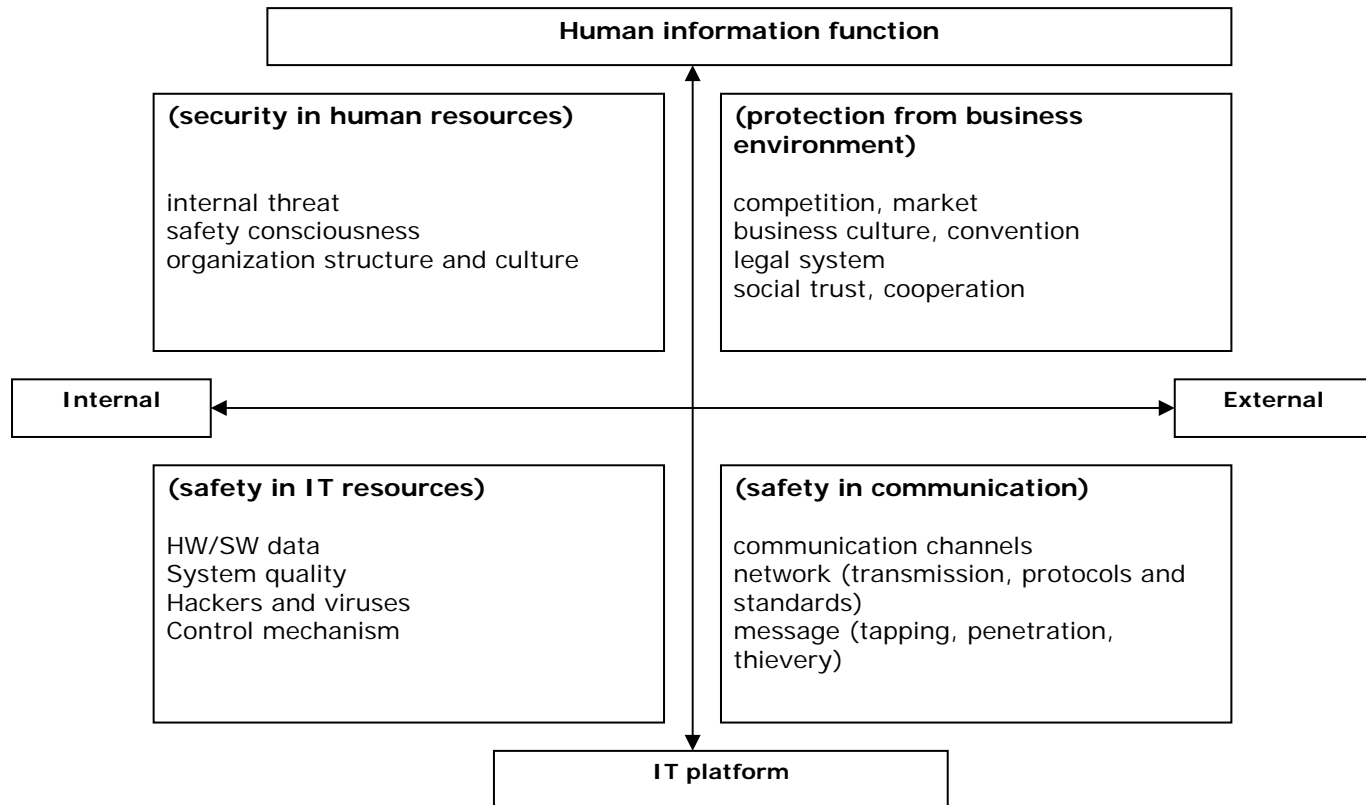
Human information function

(security in human resources)

internal threat
safety consciousness
organization structure and culture

(protection from business environment)

competition, market
business culture, convention
legal system
social trust, cooperation

Internal

External

(safety in IT resources)

HW/SW data
System quality
Hackers and viruses
Control mechanism

(safety in communication)

communication channels
network (transmission, protocols and standards)
message (tapping, penetration, thievery)

IT platform